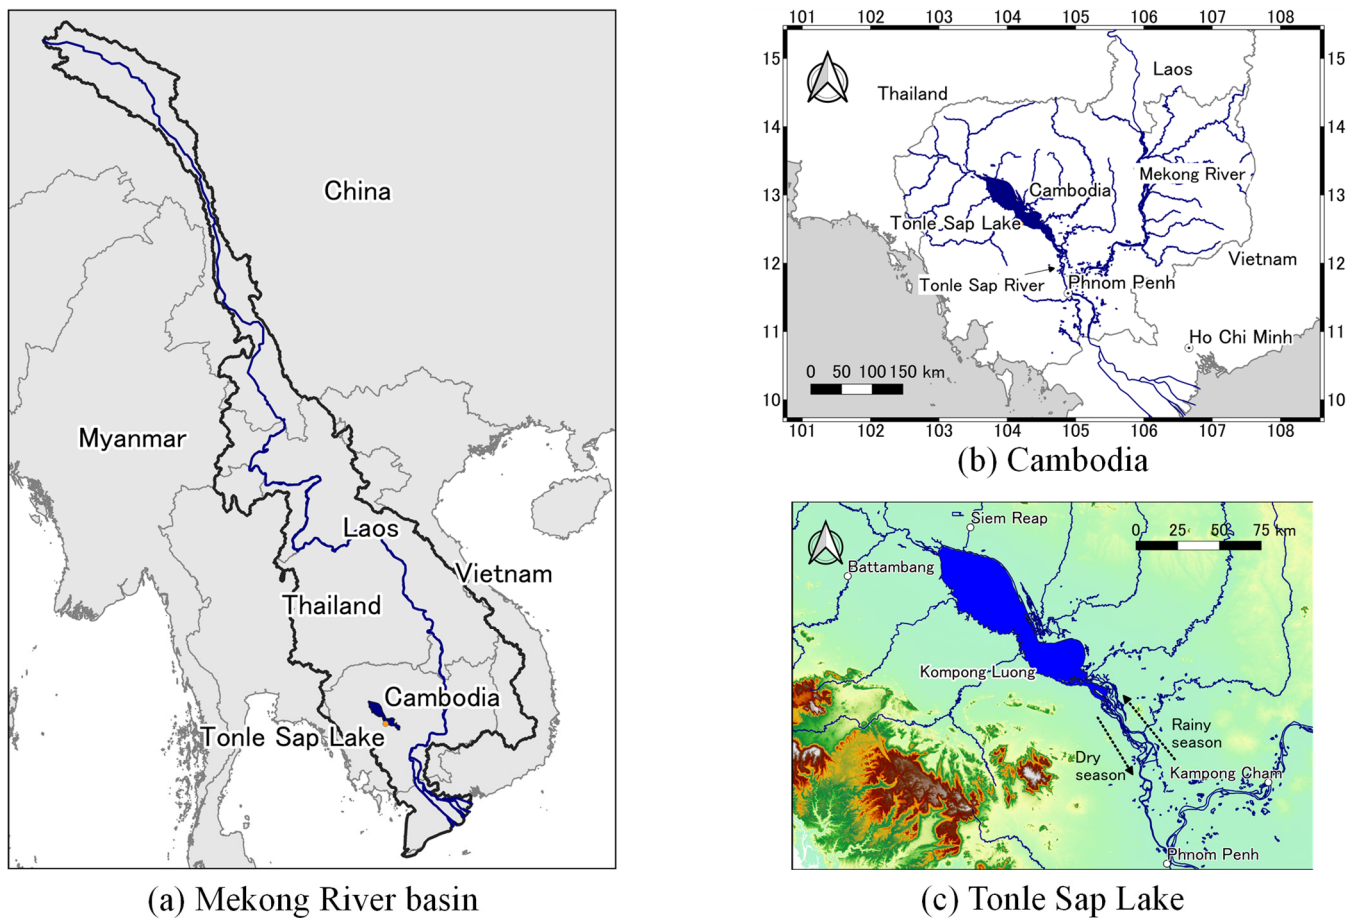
China

Myanmar

Laos

Vietnam

Thailand

Cambodia

Tonle Sap Lake

(a) Mekong River basin

101 102 103 104 105 106 107 108

15 14 13 12 11 10

Thailand

Laos

Cambodia

Mekong River

Tonle Sap Lake

Vietnam

Tonle Sap River

Phnom Penh

Ho Chi Minh

0 50 100 150 km

101 102 103 104 105 106 107 108

15 14 13 12 11 10

(b) Cambodia

Siem Reap

0 25 50 75 km

Battambang

Kompong Luong

Rainy season

Dry season

Kampong Cham

Phnom Penh

(c) Tonle Sap Lake